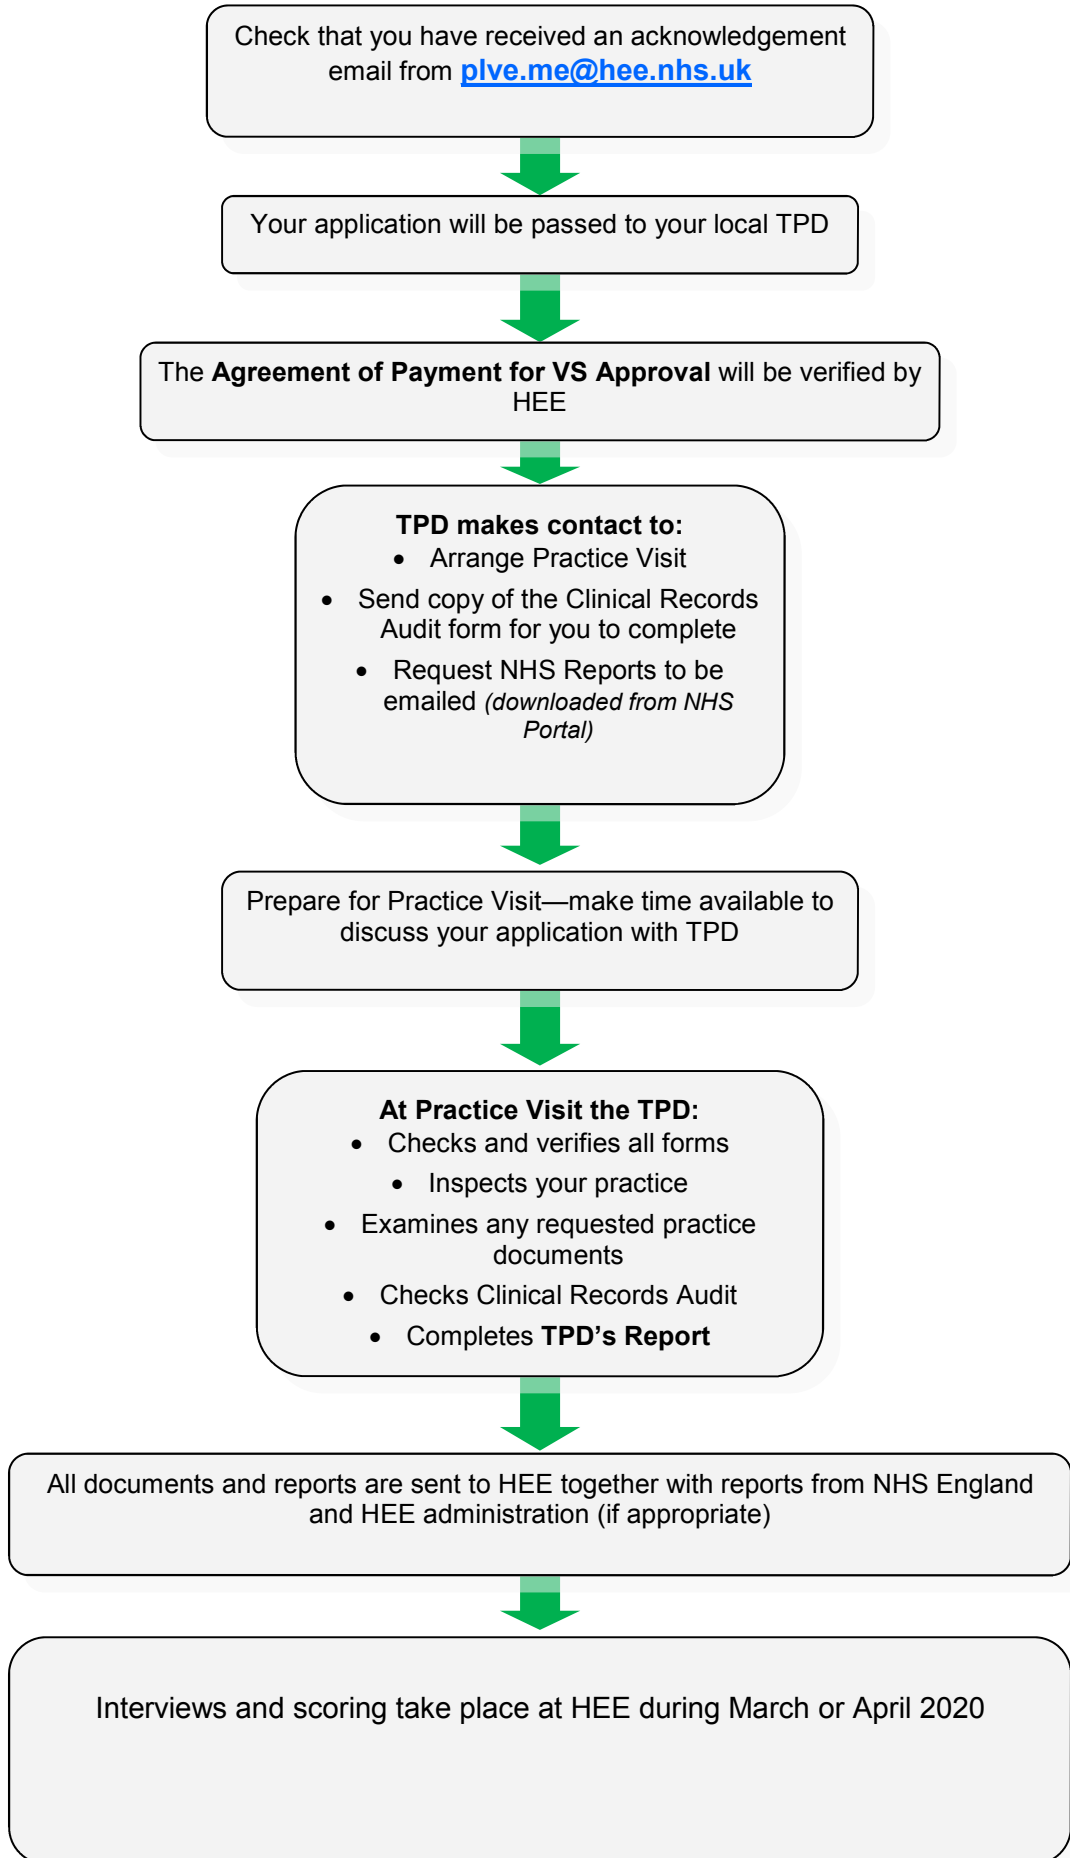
Check that you have received an acknowledgement email from plve.me@hee.nhs.uk

Your application will be passed to your local TPD

The **Agreement of Payment for VS Approval** will be verified by HEE

**TPD makes contact to:**
- Arrange Practice Visit
- Send copy of the Clinical Records Audit form for you to complete
- Request NHS Reports to be emailed *(downloaded from NHS Portal)*

Prepare for Practice Visit—make time available to discuss your application with TPD

**At Practice Visit the TPD:**
- Checks and verifies all forms
- Inspects your practice
- Examines any requested practice documents
- Checks Clinical Records Audit
- Completes **TPD's Report**

All documents and reports are sent to HEE together with reports from NHS England and HEE administration (if appropriate)

Interviews and scoring take place at HEE during March or April 2020